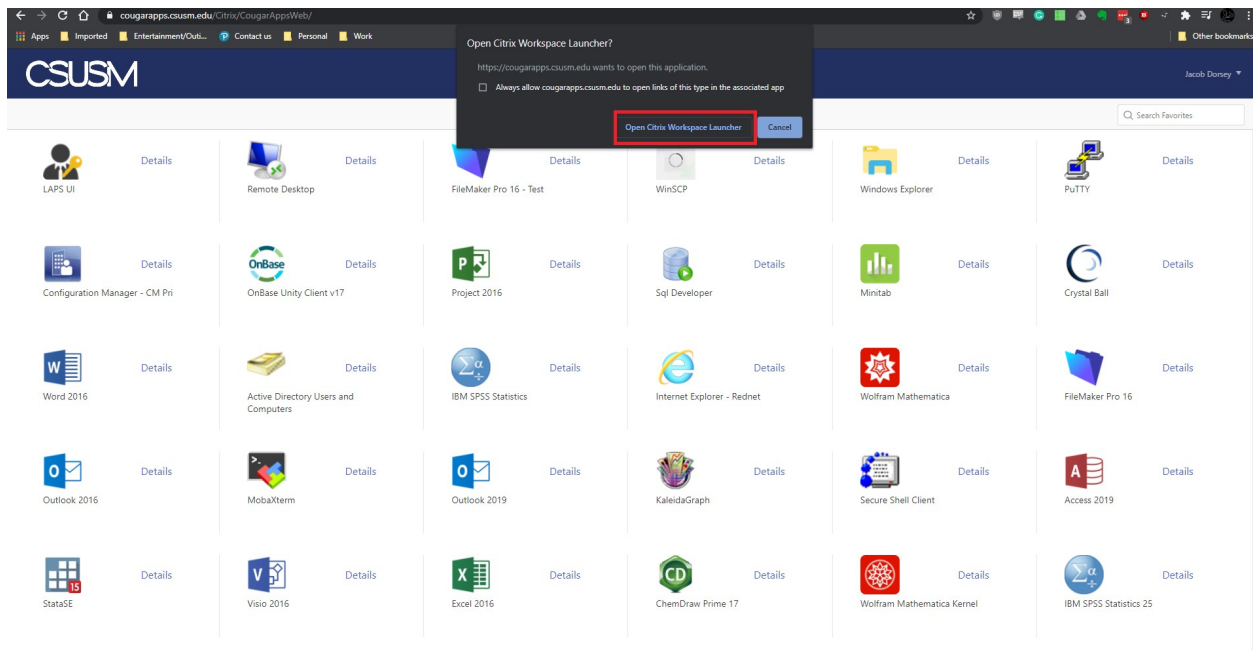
cougarapps.csusm.edu/Citrix/CougarAppsWeb/

Apps Imported Entertainment/Outi... Contact us Personal Work

Other bookmarks

CSUSM

Open Citrix Workspace Launcher?

https://cougarapps.csusm.edu wants to open this application.

Always allow cougarapps.csusm.edu to open links of this type in the associated app

Open Citrix Workspace Launcher

Cancel

Jacob Dorsey

Search Favorites

LAPS UI Details

Remote Desktop Details

FileMaker Pro 16 - Test Details

WinSCP Details

Windows Explorer Details

PuTTY Details

Configuration Manager - CM Pri Details

OnBase Unity Client v17 Details

Project 2016 Details

Sql Developer Details

Minitab Details

Crystal Ball Details

Word 2016 Details

Active Directory Users and Computers Details

IBM SPSS Statistics Details

Internet Explorer - Rednet Details

Wolfram Mathematica Details

FileMaker Pro 16 Details

Outlook 2016 Details

MobaXterm Details

Outlook 2019 Details

KaleidaGraph Details

Secure Shell Client Details

Access 2019 Details

StataSE Details

Visio 2016 Details

Excel 2016 Details

ChemDraw Prime 17 Details

Wolfram Mathematica Kernel Details

IBM SPSS Statistics 25 Details